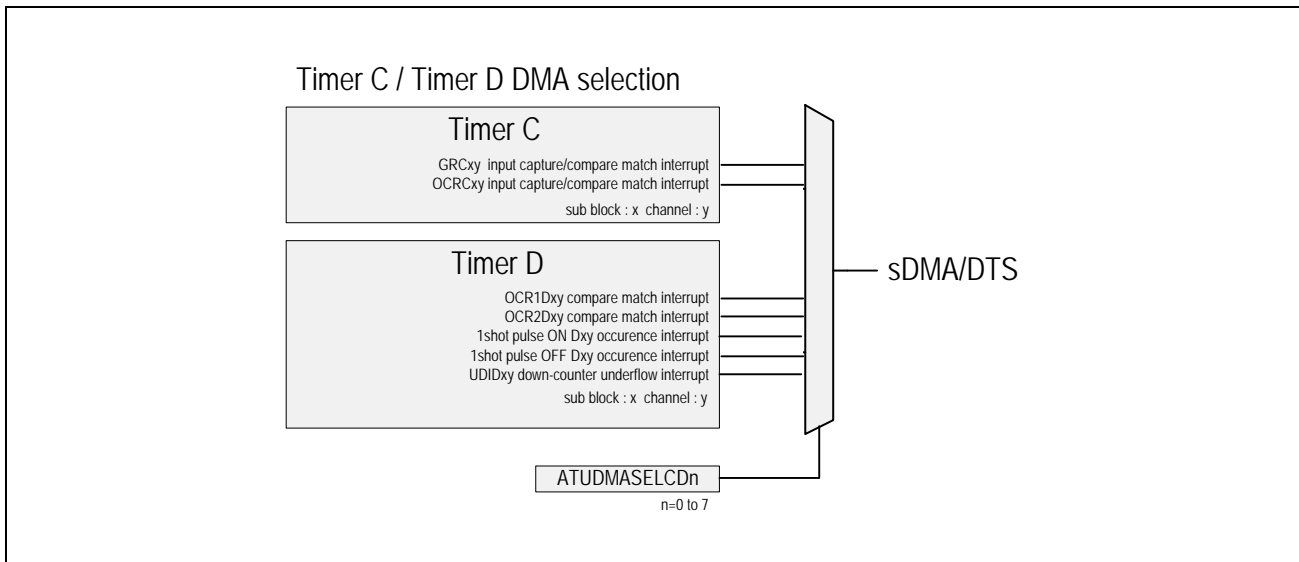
Timer C / Timer D DMA selection

Timer C

GRCxy input capture/compare match interrupt
OCRCxy input capture/compare match interrupt
sub block : x channel : y

Timer D

OCR1Dxy compare match interrupt
OCR2Dxy compare match interrupt
1shot pulse ON Dxy occurence interrupt
1shot pulse OFF Dxy occurence interrupt
UDIDxy down-counter underflow interrupt
sub block : x channel : y

sDMA/DTS

ATUDMASELCDn
n=0 to 7